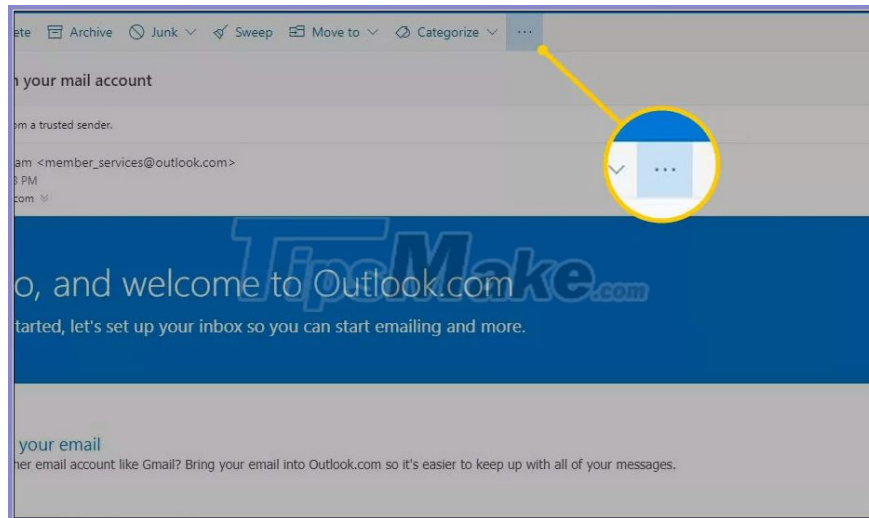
ete Archive Junk Sweep Move to Categorize ···

n your mail account

om a trusted sender.

am <member_services@outlook.com>
3 PM
com

···

TipsMake.com

o, and welcome to Outlook.com

tarted, let's set up your inbox so you can start emailing and more.

your email

her email account like Gmail? Bring your email into Outlook.com so it's easier to keep up with all of your messages.